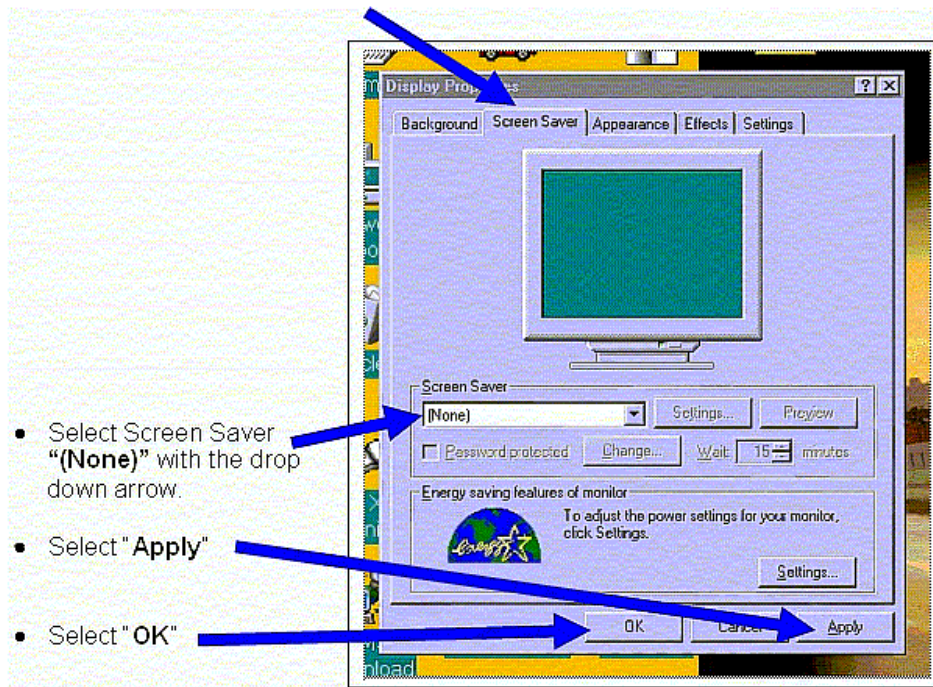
Display Properties

Background | Screen Saver | Appearance | Effects | Settings

Screen Saver

(None)

Settings...

Preview

Password protected

Change...

Wait: 15 minutes

Energy saving features of monitor

energy

To adjust the power settings for your monitor, click Settings.

Settings...

OK

Cancel

Apply

ploadd

- Select Screen Saver **"(None)"** with the drop down arrow.
- Select "**Apply**"
- Select "**OK**"